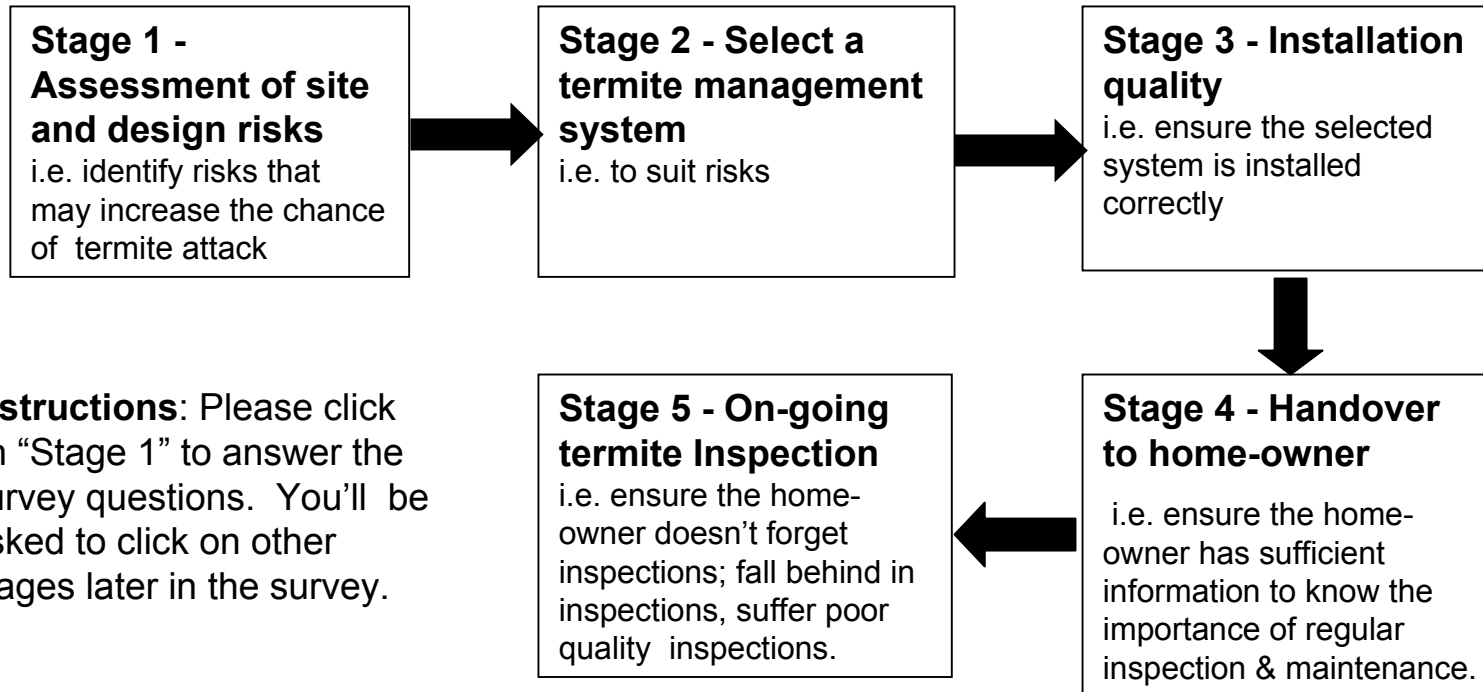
**Stage 1 - Assessment of site and design risks**
i.e. identify risks that may increase the chance of termite attack

**Stage 2 - Select a termite management system**
i.e. to suit risks

**Stage 3 - Installation quality**
i.e. ensure the selected system is installed correctly

**Stage 4 - Handover to home-owner**
i.e. ensure the home-owner has sufficient information to know the importance of regular inspection & maintenance.

**Stage 5 - On-going termite Inspection**
i.e. ensure the home-owner doesn't forget inspections; fall behind in inspections, suffer poor quality inspections.

**structions**: Please click n "Stage 1" to answer the urvey questions. You'll be sked to click on other ages later in the survey.